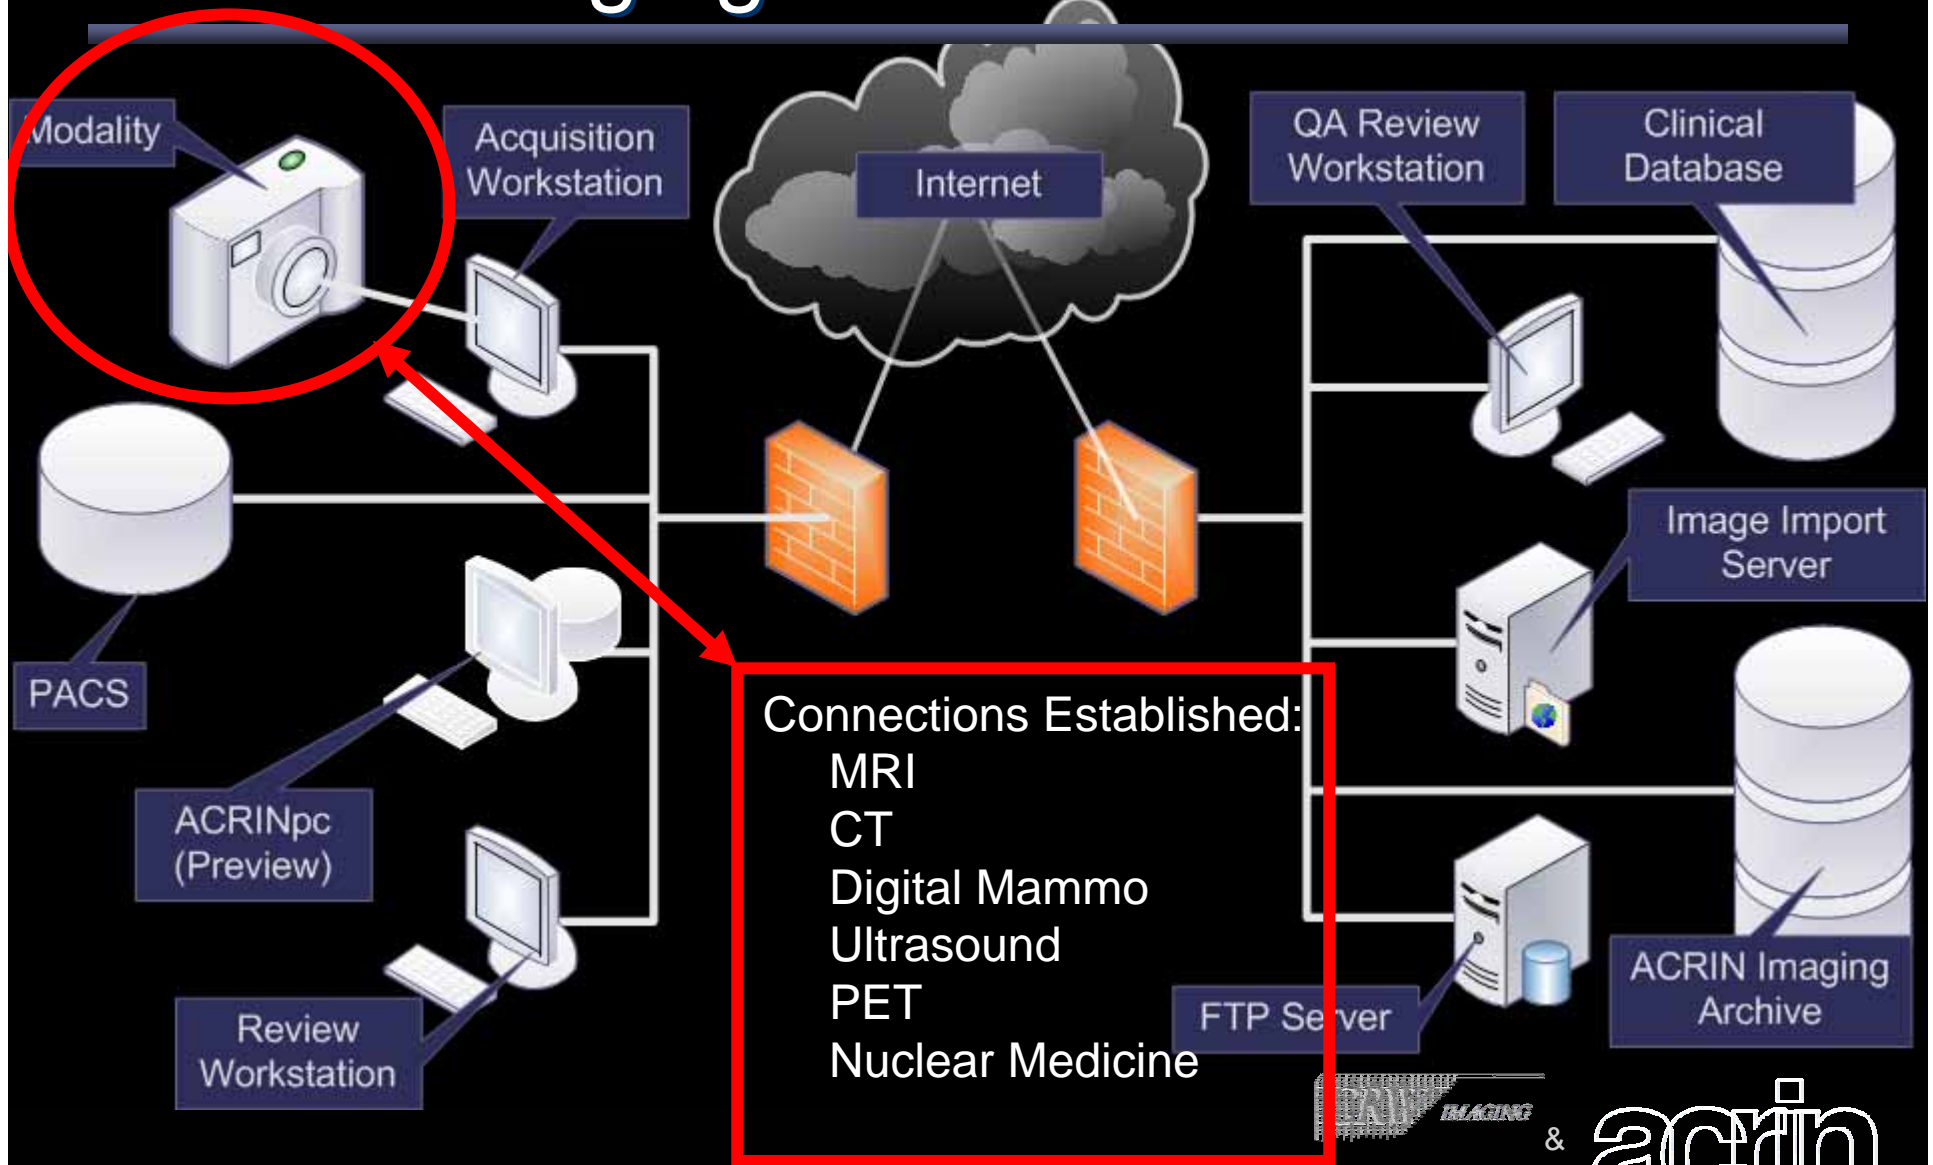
Modality

Acquisition Workstation

Internet

QA Review Workstation

Clinical Database

Image Import Server

PACS

ACRINpc (Preview)

Review Workstation

Connections Established:
MRI
CT
Digital Mammo
Ultrasound
PET
Nuclear Medicine

FTP Server

ACRIN Imaging Archive

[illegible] IMAGING & acrin